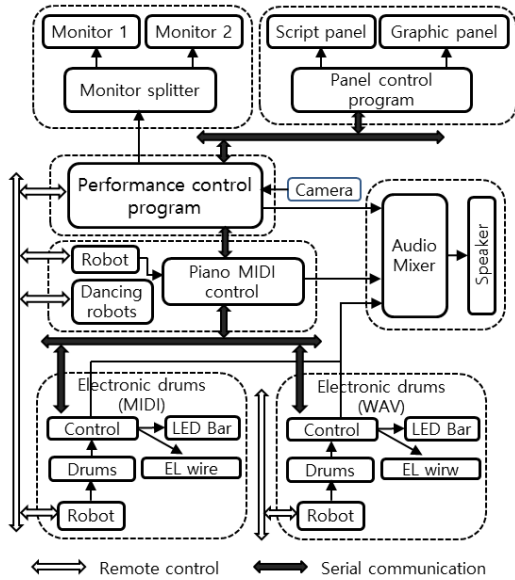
Monitor 1
Monitor 2
Monitor splitter
Script panel
Graphic panel
Panel control program
Performance control program
Camera
Audio Mixer
Speaker
Robot
Dancing robots
Piano MIDI control
Electronic drums (MIDI)
Control
LED Bar
Drums
EL wire
Robot
Electronic drums (WAV)
Control
LED Bar
Drums
EL wirw
Robot
Remote control
Serial communication